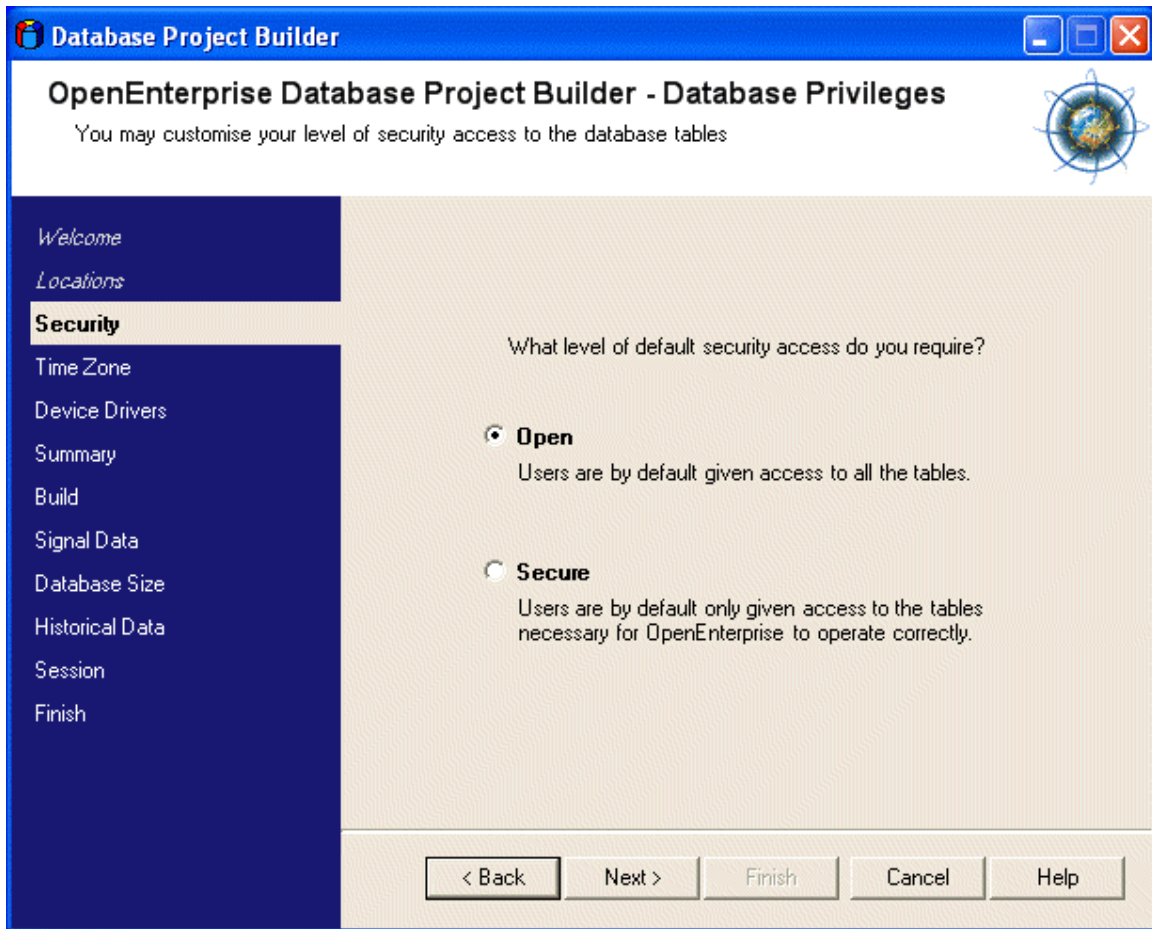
Database Project Builder

OpenEnterprise Database Project Builder - Database Privileges
You may customise your level of security access to the database tables

Welcome
Locations
Security
Time Zone
Device Drivers
Summary
Build
Signal Data
Database Size
Historical Data
Session
Finish

What level of default security access do you require?

Open
Users are by default given access to all the tables.

Secure
Users are by default only given access to the tables necessary for OpenEnterprise to operate correctly.

< Back
Next >
Finish
Cancel
Help